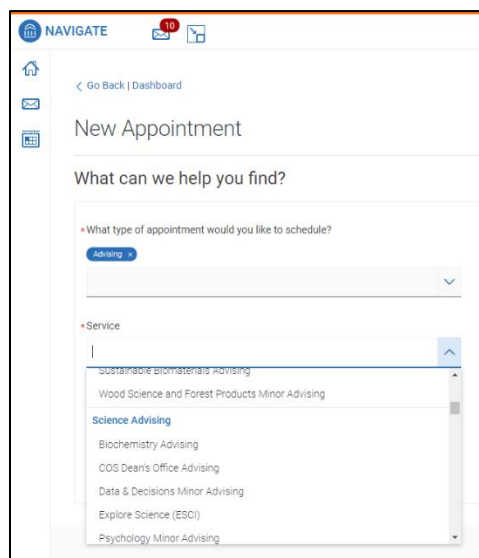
NAVIGATE 10

< Go Back | Dashboard

New Appointment

What can we help you find?

* What type of appointment would you like to schedule?

Advising ×

* Service

Sustainable Biomaterials Advising

Wood Science and Forest Products Minor Advising

Science Advising

Biochemistry Advising

COS Dean's Office Advising

Data & Decisions Minor Advising

Explore Science (ESCI)

Psychology Minor Advising